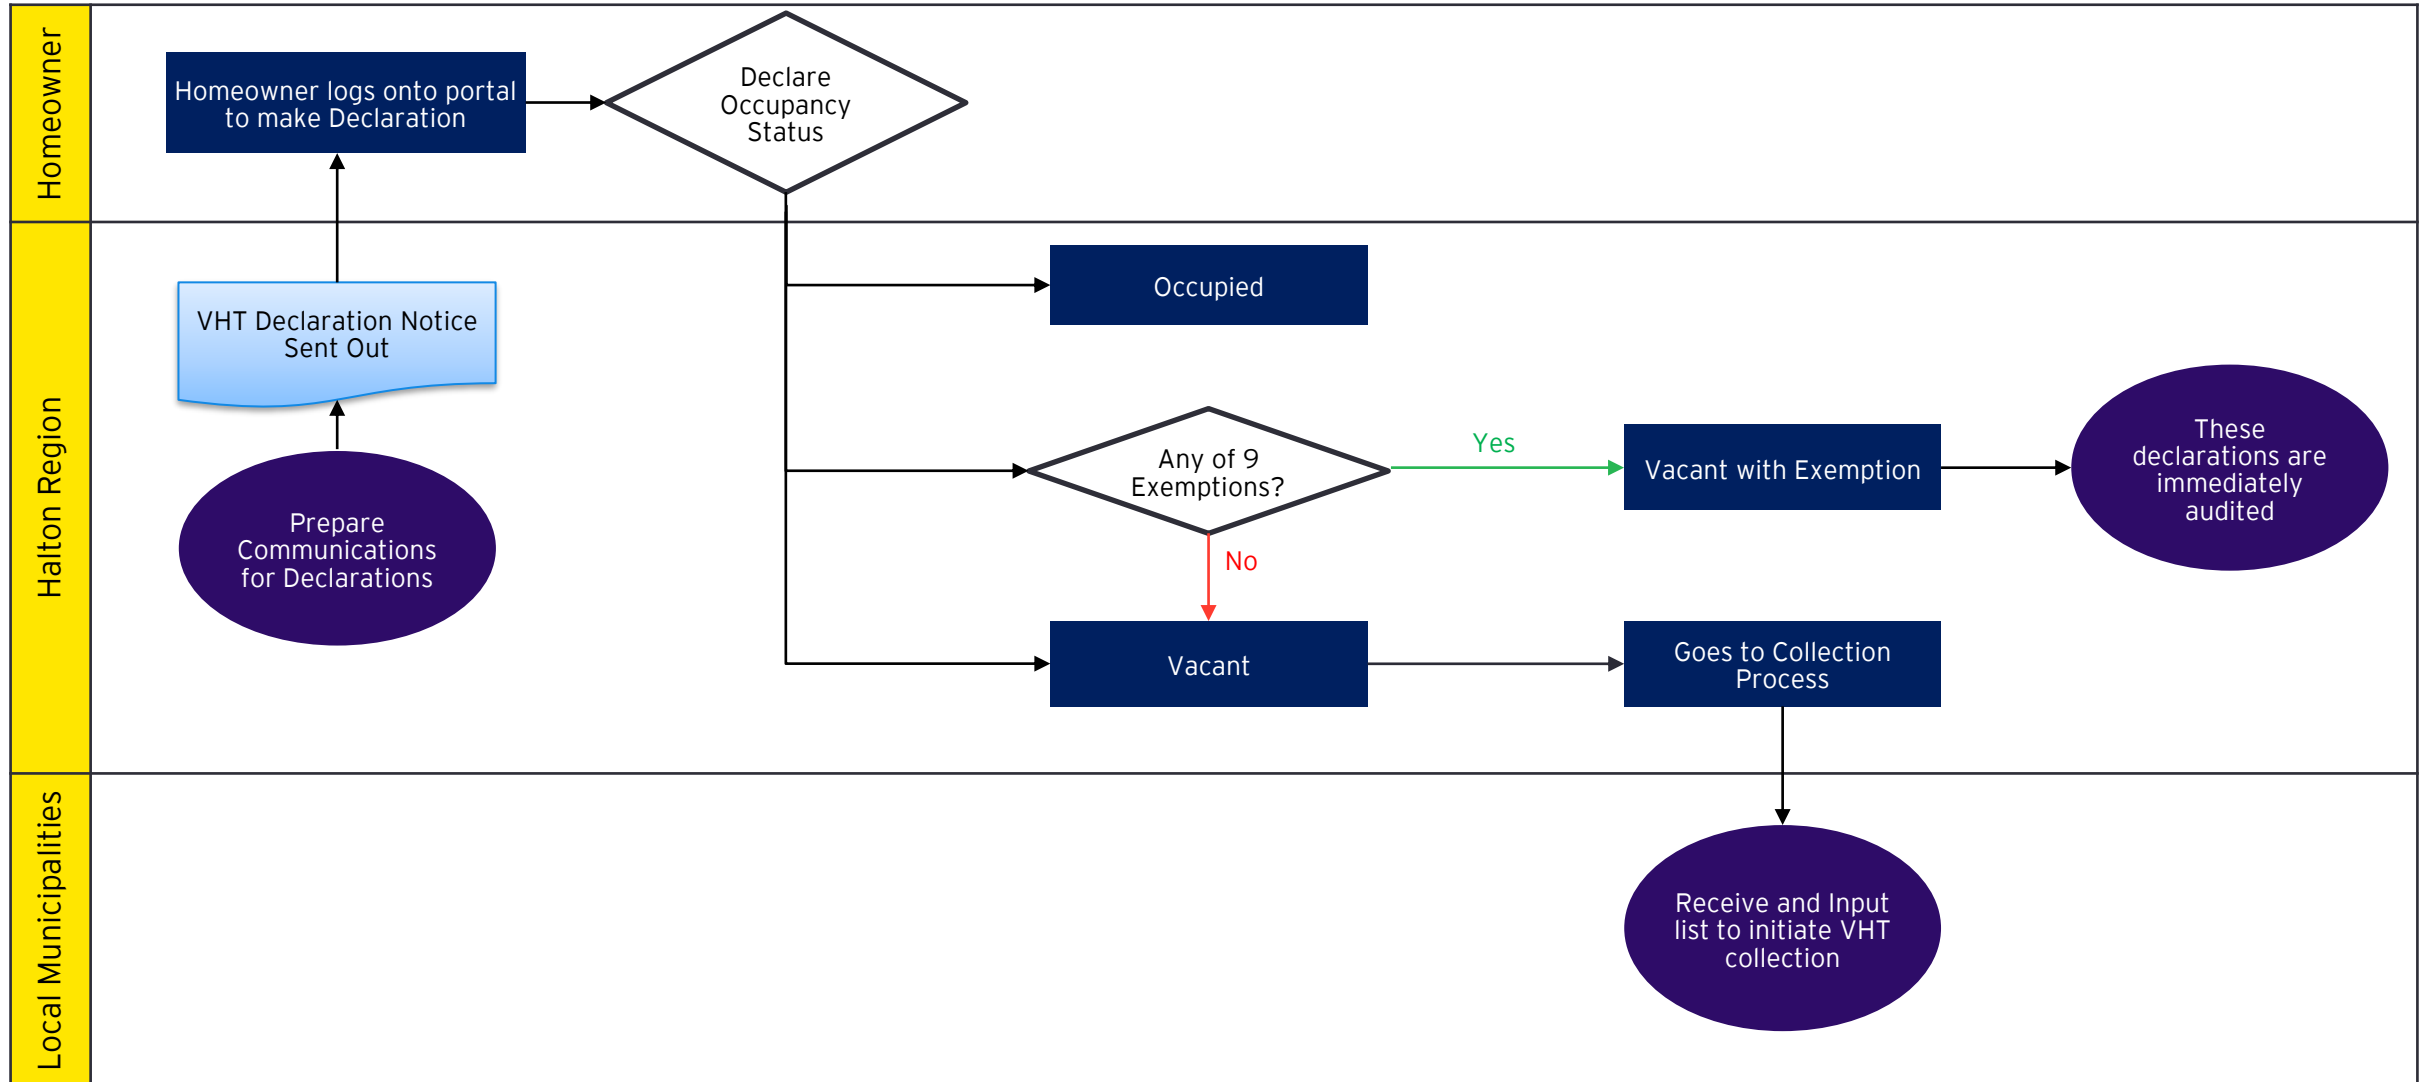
Homeowner

Homeowner logs onto portal to make Declaration

Declare Occupancy Status

Halton Region

VHT Declaration Notice Sent Out

Prepare Communications for Declarations

Occupied

Any of 9 Exemptions?

Yes

Vacant with Exemption

These declarations are immediately audited

No

Vacant

Goes to Collection Process

Local Municipalities

Receive and Input list to initiate VHT collection